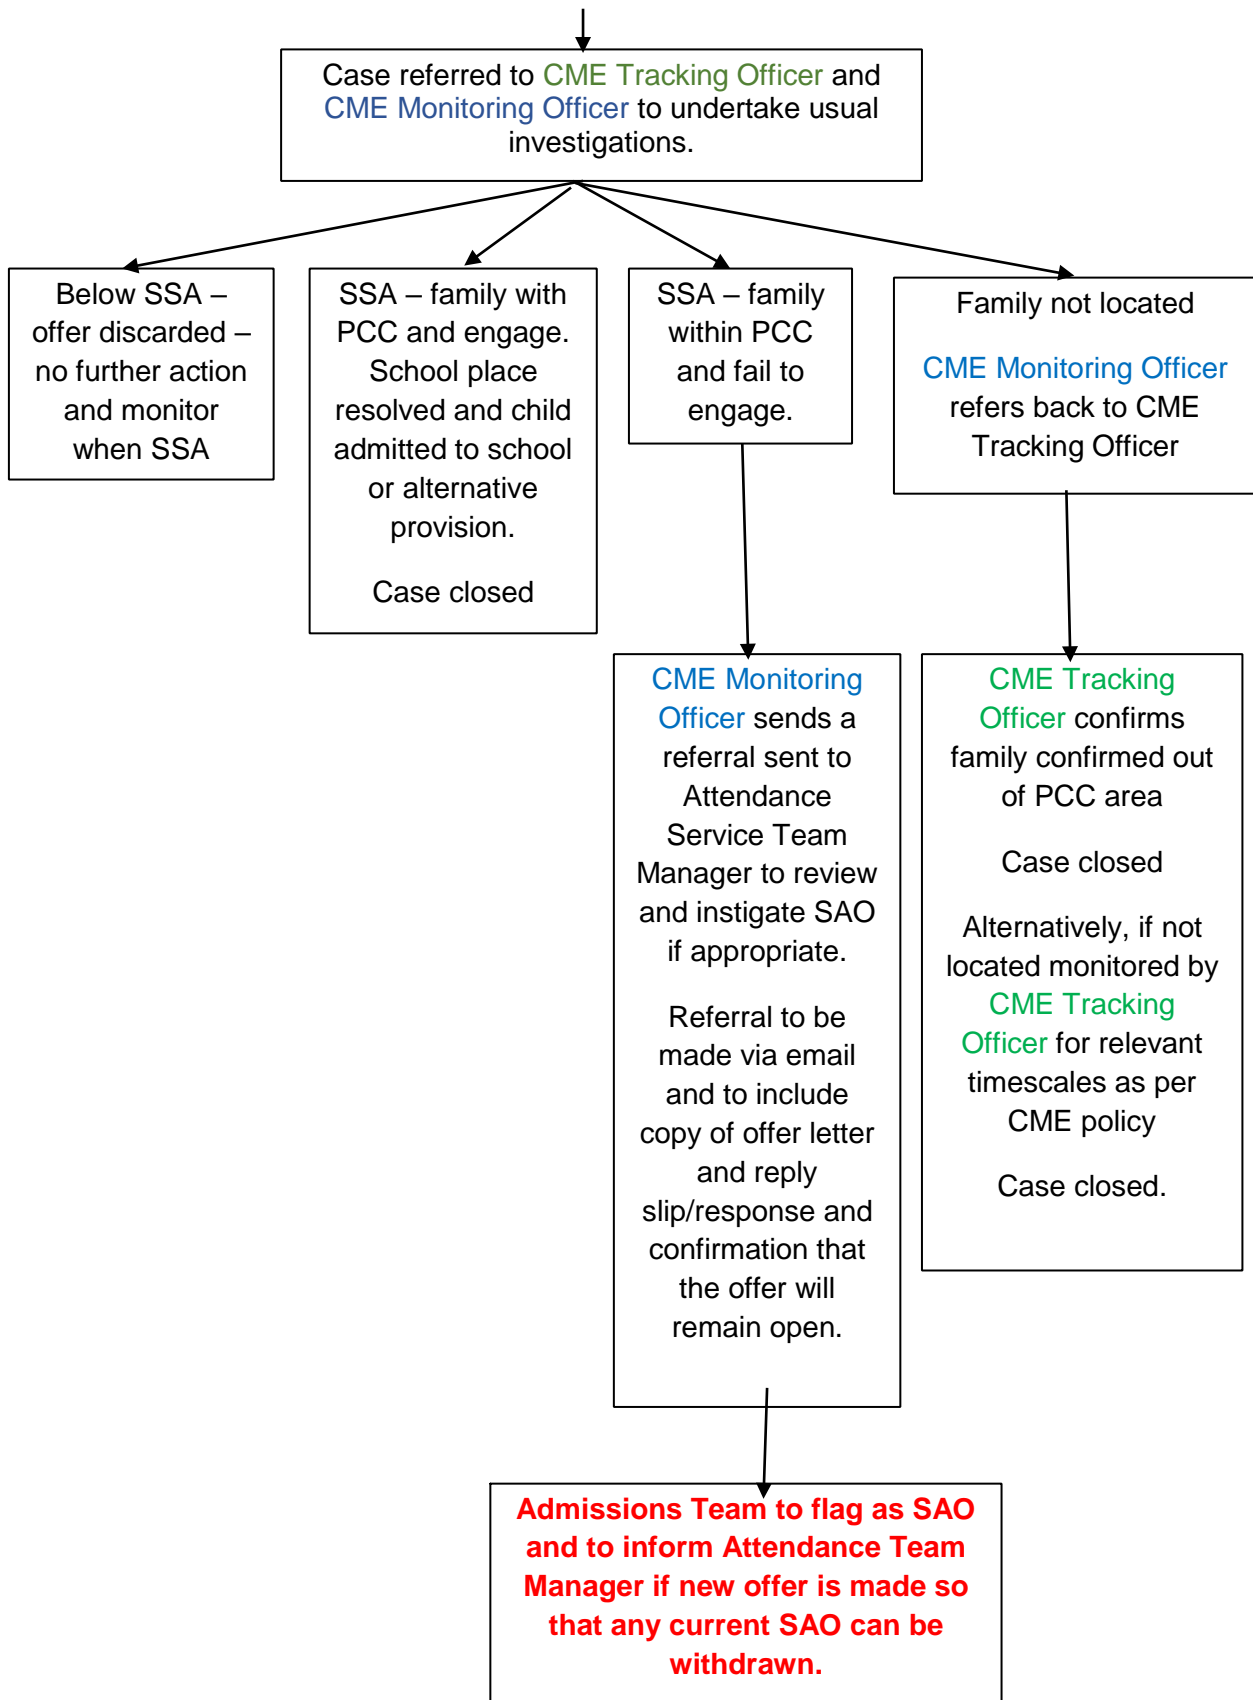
Case referred to CME Tracking Officer and CME Monitoring Officer to undertake usual investigations.

Below SSA – offer discarded – no further action and monitor when SSA

SSA – family with PCC and engage. School place resolved and child admitted to school or alternative provision.

Case closed

SSA – family within PCC and fail to engage.

Family not located

CME Monitoring Officer refers back to CME Tracking Officer

CME Monitoring Officer sends a referral sent to Attendance Service Team Manager to review and instigate SAO if appropriate.

Referral to be made via email and to include copy of offer letter and reply slip/response and confirmation that the offer will remain open.

CME Tracking Officer confirms family confirmed out of PCC area

Case closed

Alternatively, if not located monitored by CME Tracking Officer for relevant timescales as per CME policy

Case closed.

Admissions Team to flag as SAO and to inform Attendance Team Manager if new offer is made so that any current SAO can be withdrawn.